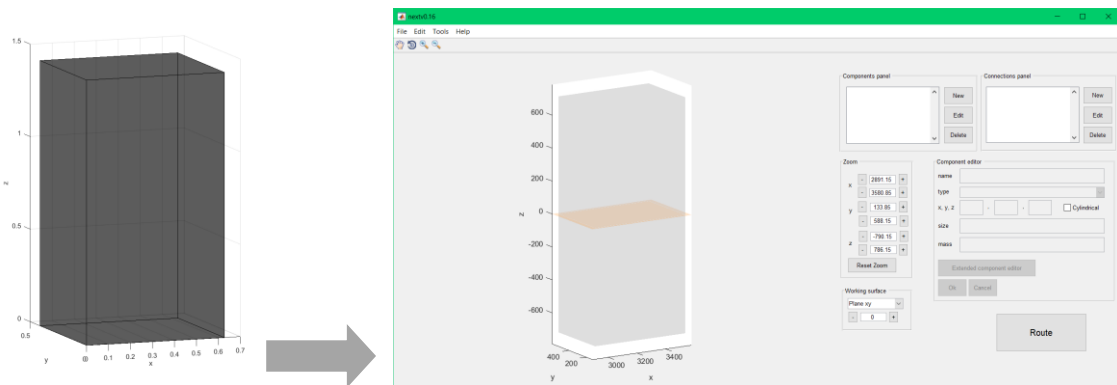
1.5
1
0.5
0
z
0.5
y
0 0.1 0.2 0.3 0.4 0.5 0.6 0.7
x

nextv0.16
File Edit Tools Help

600
400
200
0
-200
-400
-600
z
400 200
y
3000 3200 3400
x

Components panel
New
Edit
Delete

Connections panel
New
Edit
Delete

Zoom
x - 2891.15 +
- 3580.85 +
y - 133.85 +
- 588.15 +
z - -786.15 +
- 786.15 +
Reset Zoom

Working surface
Plane xy
- 0 +

Component editor
name
type
x, y, z
Cylindrical
size
mass
Extended component editor
Ok Cancel

Route